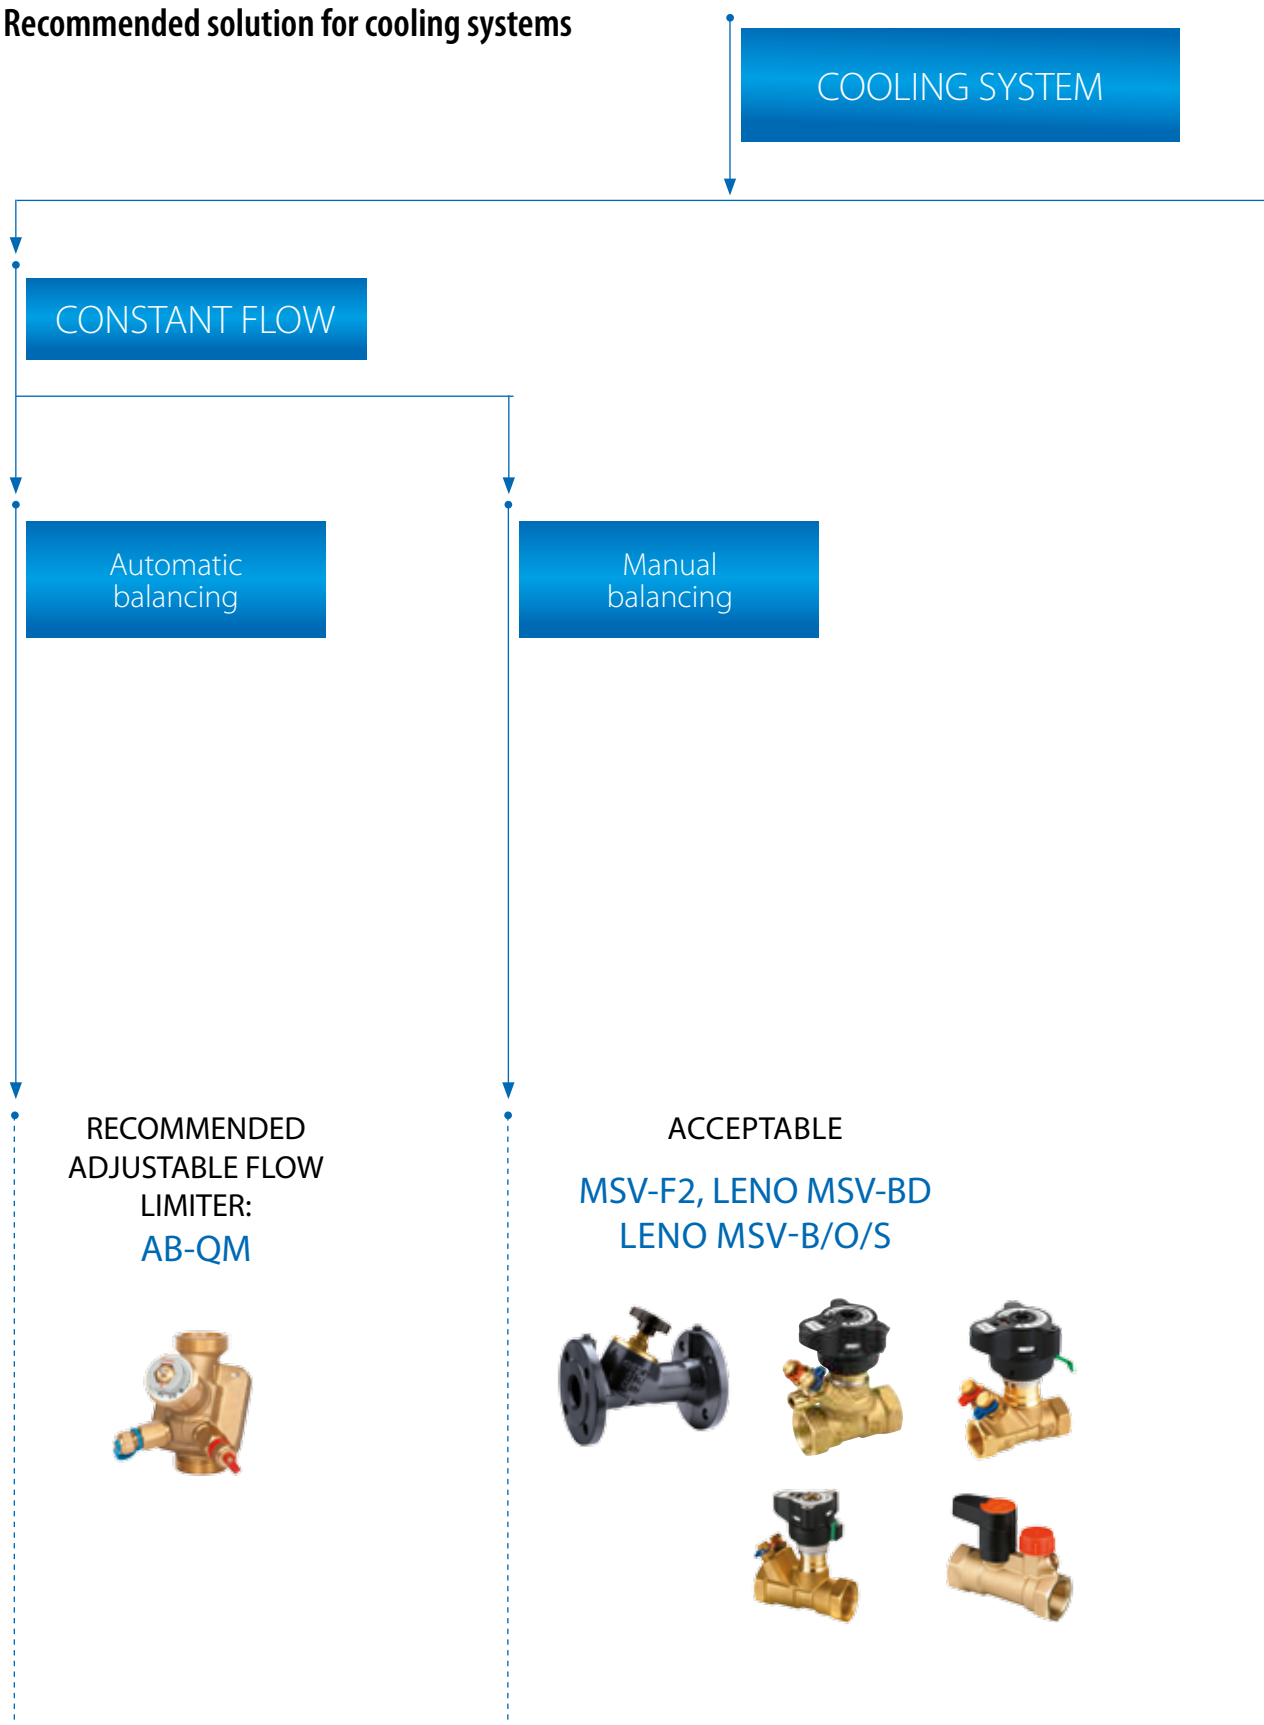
Recommended solution for cooling systems

COOLING SYSTEM

CONSTANT FLOW

Automatic balancing

Manual balancing

RECOMMENDED ADJUSTABLE FLOW LIMITER:
AB-QM

ACCEPTABLE
MSV-F2, LENO MSV-BD
LENO MSV-B/O/S